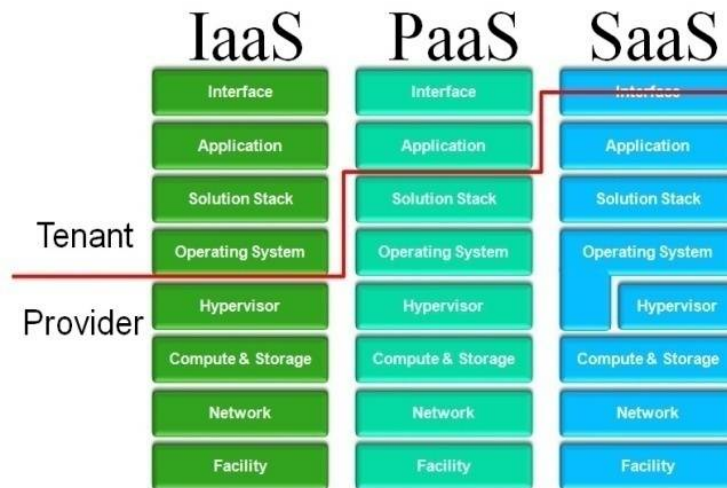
IaaS PaaS SaaS

Tenant

Provider

| IaaS | PaaS | SaaS |
|---|---|---|
| Interface | Interface | Interface |
| Application | Application | Application |
| Solution Stack | Solution Stack | Solution Stack |
| Operating System | Operating System | Operating System |
| Hypervisor | Hypervisor | Hypervisor |
| Compute & Storage | Compute & Storage | Compute & Storage |
| Network | Network | Network |
| Facility | Facility | Facility |